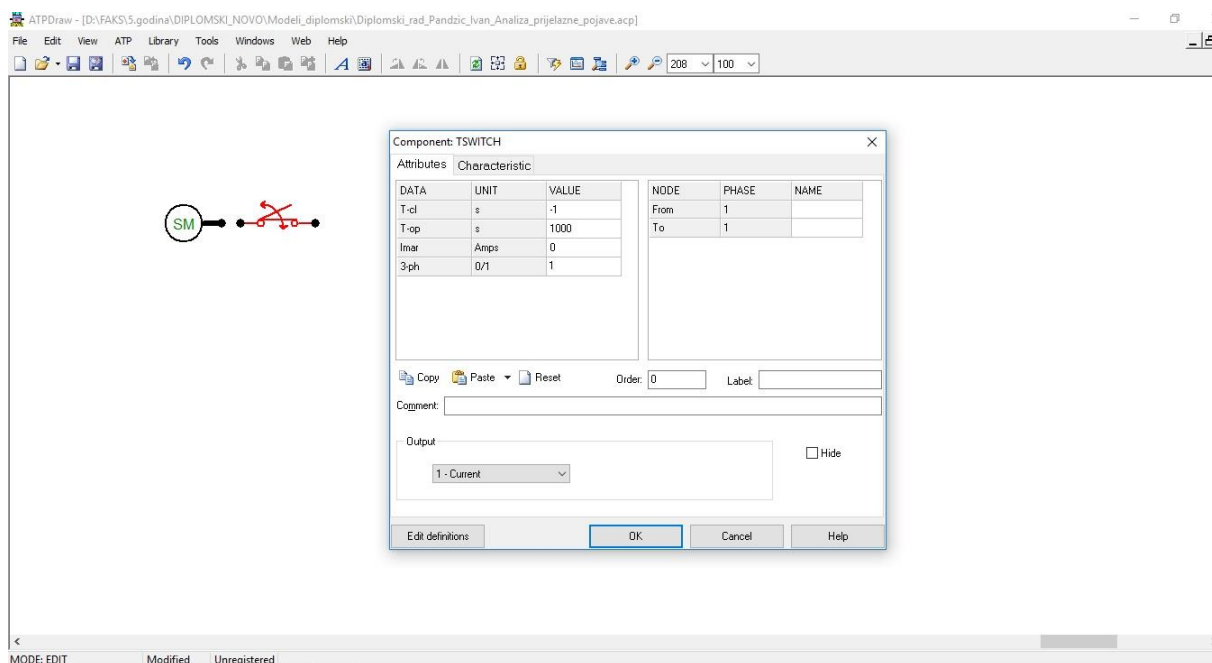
ATPDraw - [D:\FAKS\5.godina\DIPLOMSKI_NOVO\Modeli_diplomski\Diplomski_rad_Pandzic_Ivan_Analiza_prijelazne_pojave.acp]

File Edit View ATP Library Tools Windows Web Help

208 100

SM

Component: TSWITCH

Attributes Characteristic

| DATA | UNIT | VALUE |
|---|---|---|
| T-cl | s | -1 |
| T-op | s | 1000 |
| Imar | Amps | 0 |
| 3-ph | 0/1 | 1 |

| NODE | PHASE | NAME |
|---|---|---|
| From | 1 | |
| To | 1 | |

Copy Paste Reset Order: 0 Label:

Comment:

Output

1 - Current

Hide

Edit definitions OK Cancel Help

MODE: EDIT Modified Unregistered